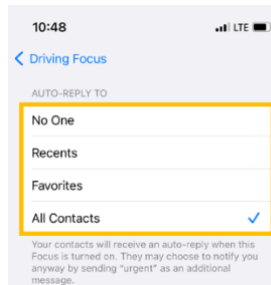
10:48

LTE

Driving Focus

AUTO-REPLY TO

No One

Recents

Favorites

All Contacts

Your contacts will receive an auto-reply when this Focus is turned on. They may choose to notify you anyway by sending "urgent" as an additional message.